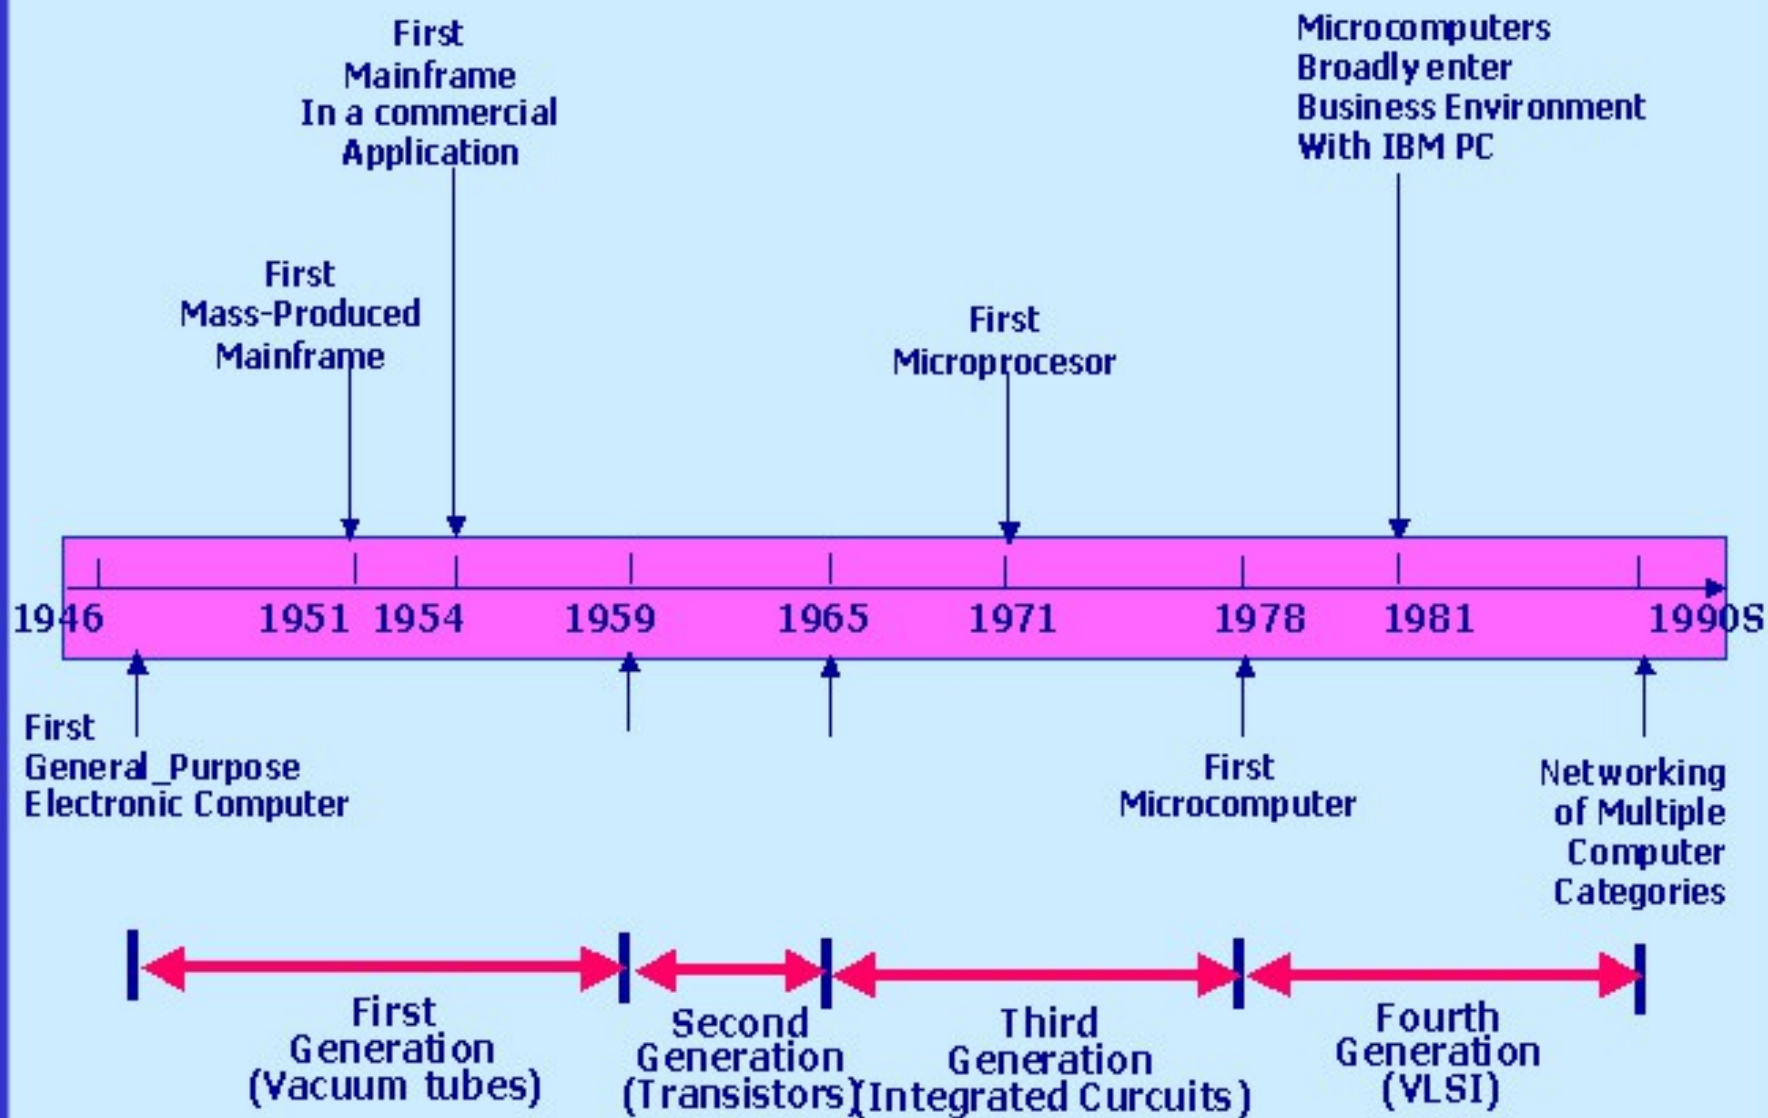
First Mainframe In a commercial Application

Microcomputers Broadly enter Business Environment With IBM PC

First Mass-Produced Mainframe

First Microprocesor

1946 1951 1954 1959 1965 1971 1978 1981 1990S

First General_Purpose Electronic Computer

First Microcomputer

Networking of Multiple Computer Categories

First Generation (Vacuum tubes)

Second Generation (Transistors)

Third Generation (Integrated Curcuits)

Fourth Generation (VLSI)